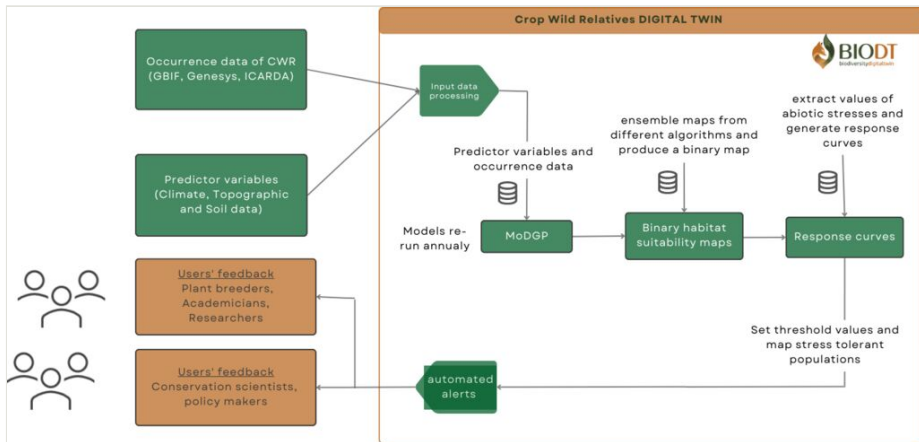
Crop Wild Relatives DIGITAL TWIN

BIODT
biodiversitydigitaltwin

Occurrence data of CWR (GBIF, Genesys, ICARDA)

Predictor variables (Climate, Topographic and Soil data)

Input data processing

Predictor variables and occurrence data

ensemble maps from different algorithms and produce a binary map

extract values of abiotic stresses and generate response curves

Models re-run annualy

MoDGP

Binary habitat suitability maps

Response curves

Users' feedback
Plant breeders, Academicians, Researchers

Users' feedback
Conservation scientists, policy makers

Set threshold values and map stress tolerant populations

automated alerts